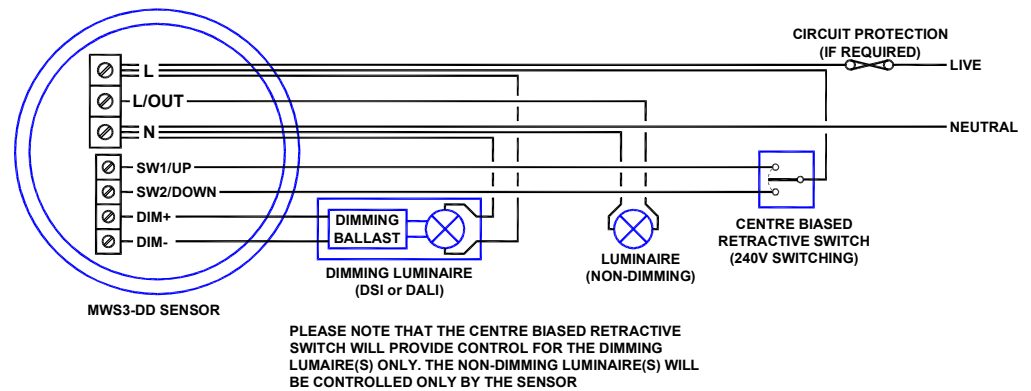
CIRCUIT PROTECTION
(IF REQUIRED)
LIVE

L
L/OUT
N
SW1/UP
SW2/DOWN
DIM+
DIM-

NEUTRAL

DIMMING
BALLAST

DIMMING LUMINAIRE
(DSI or DALI)

LUMINAIRE
(NON-DIMMING)

CENTRE BIASED
RETRACTIVE SWITCH
(240V SWITCHING)

MWS3-DD SENSOR

PLEASE NOTE THAT THE CENTRE BIASED RETRACTIVE SWITCH WILL PROVIDE CONTROL FOR THE DIMMING LUMAIRE(S) ONLY. THE NON-DIMMING LUMINAIRE(S) WILL BE CONTROLLED ONLY BY THE SENSOR